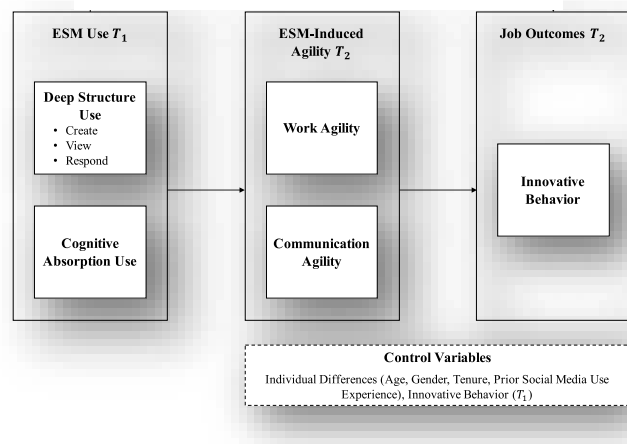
ESM Use $T_1$

Deep Structure Use
• Create
• View
• Respond

Cognitive Absorption Use

ESM-Induced Agility $T_2$

Work Agility

Communication Agility

Job Outcomes $T_2$

Innovative Behavior

Control Variables

Individual Differences (Age, Gender, Tenure, Prior Social Media Use Experience), Innovative Behavior ($T_1$)